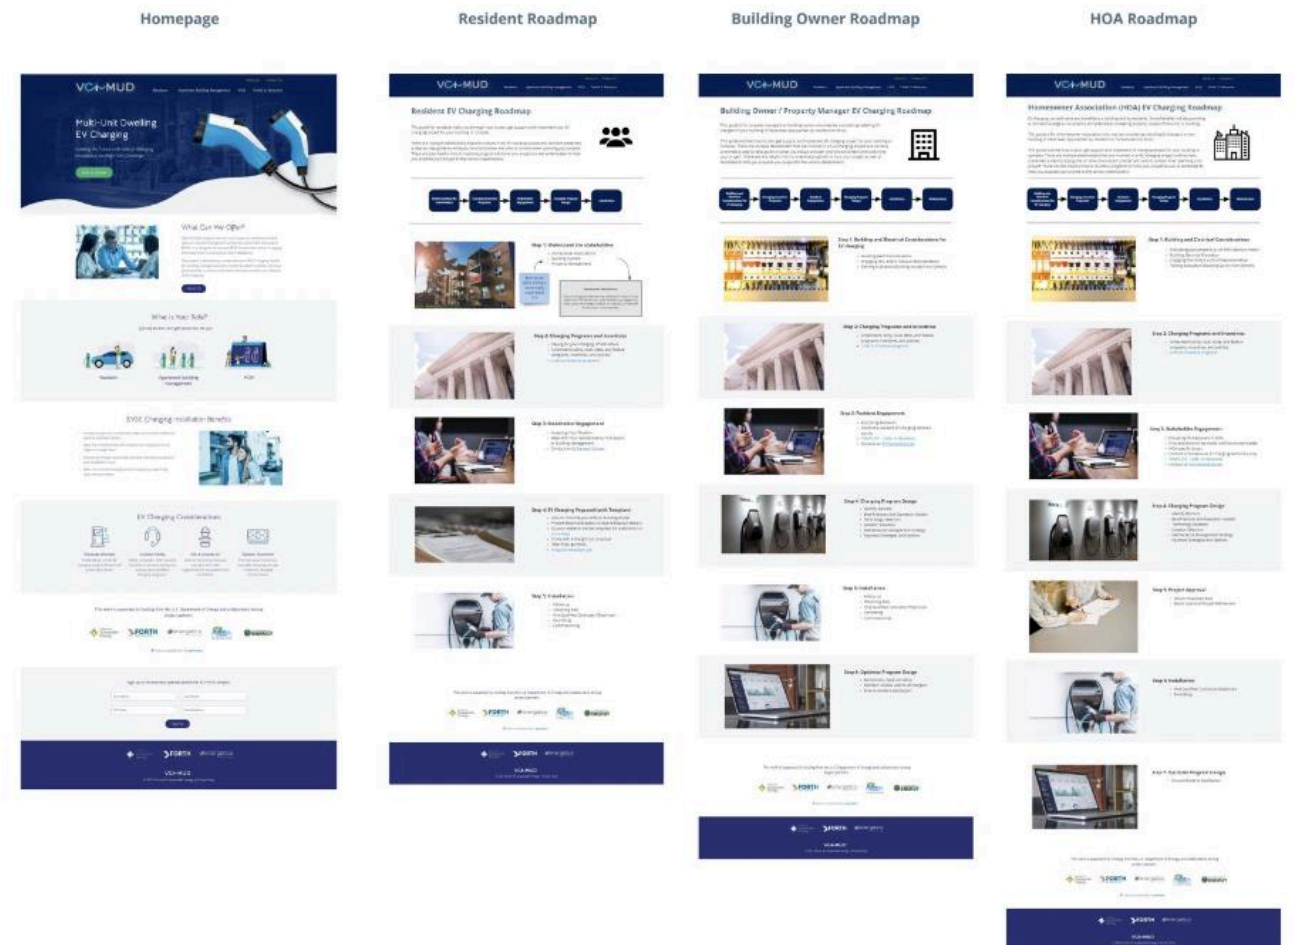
Homepage

Resident Roadmap

Building Owner Roadmap

HOA Roadmap

VC+MUD

Multi-Unit Dwelling EV Charging

What Can We Offer?

What is Your Role?

Resident

Apartment Building Management

HOA

EVSE Charging Installation Benefits

EV Charging Considerations

FORTH

VC+MUD

Resident EV Charging Roadmap

Step 1: Understand the Stakeholders

Step 2: Charging Programs and Incentives

Step 3: Stakeholder Engagement

Step 4: EV Charging Proposal with Templates

Step 5: Installation

FORTH

VC+MUD

Building Owner / Property Manager EV Charging Roadmap

Step 1: Building and Electrical Considerations for EV Charging

Step 2: Charging Programs and Incentives

Step 3: Resident Engagement

Step 4: Charging Program Design

Step 5: Installation

Step 6: Optimize Program Design

FORTH

VC+MUD

Homeowner Association (HOA) EV Charging Roadmap

Step 1: Building and Electrical Considerations

Step 2: Charging Programs and Incentives

Step 3: Stakeholder Engagement

Step 4: Charging Program Design

Step 5: Project Approval

Step 6: Installation

Step 7: Optimize Program Design

FORTH

VC+MUD